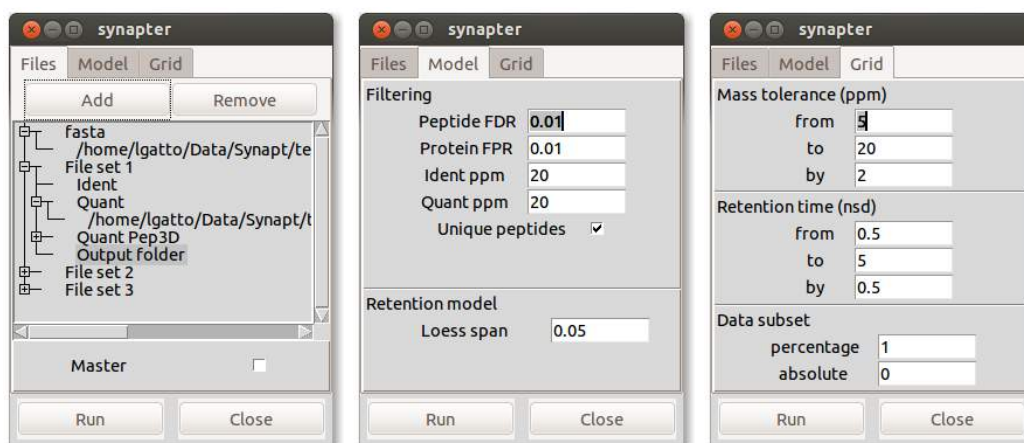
synapter

Files Model Grid

Add Remove

fasta
/home/lgatto/Data/Synapt/te
File set 1
Ident
Quant
/home/lgatto/Data/Synapt/t
Quant Pep3D
Output folder
File set 2
File set 3

Master

Run Close

synapter

Files Model Grid

Filtering
Peptide FDR 0.01
Protein FPR 0.01
Ident ppm 20
Quant ppm 20
Unique peptides

Retention model
Loess span 0.05

Run Close

synapter

Files Model Grid

Mass tolerance (ppm)
from 5
to 20
by 2

Retention time (nsd)
from 0.5
to 5
by 0.5

Data subset
percentage 1
absolute 0

Run Close